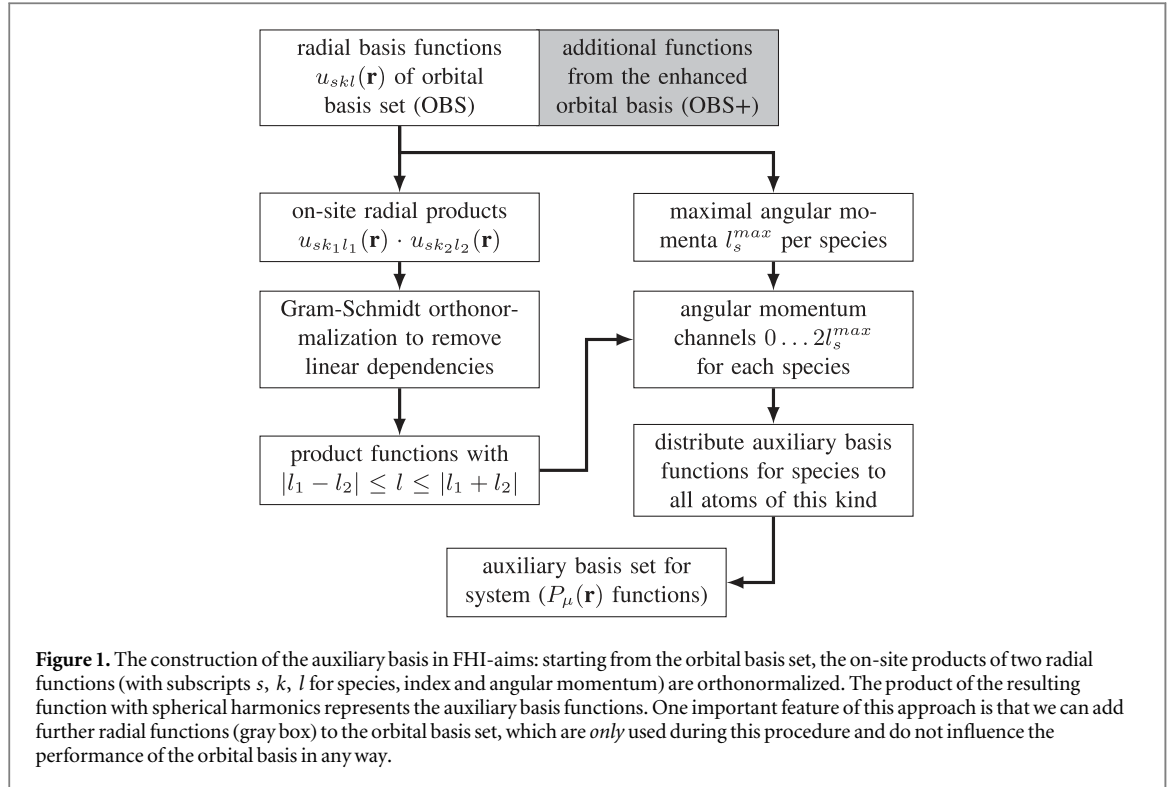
radial basis functions $u_{skl}(\mathbf{r})$ of orbital basis set (OBS)

additional functions from the enhanced orbital basis (OBS+)

on-site radial products $u_{sk_1l_1}(\mathbf{r}) \cdot u_{sk_2l_2}(\mathbf{r})$

maximal angular momenta $l_s^{max}$ per species

Gram-Schmidt orthonormalization to remove linear dependencies

angular momentum channels $0 \ldots 2l_s^{max}$ for each species

product functions with $|l_1 - l_2| \leq l \leq |l_1 + l_2|$

distribute auxiliary basis functions for species to all atoms of this kind

auxiliary basis set for system ($P_\mu(\mathbf{r})$ functions)

**Figure 1.** The construction of the auxiliary basis in FHI-aims: starting from the orbital basis set, the on-site products of two radial functions (with subscripts $s$, $k$, $l$ for species, index and angular momentum) are orthonormalized. The product of the resulting function with spherical harmonics represents the auxiliary basis functions. One important feature of this approach is that we can add further radial functions (gray box) to the orbital basis set, which are *only* used during this procedure and do not influence the performance of the orbital basis in any way.